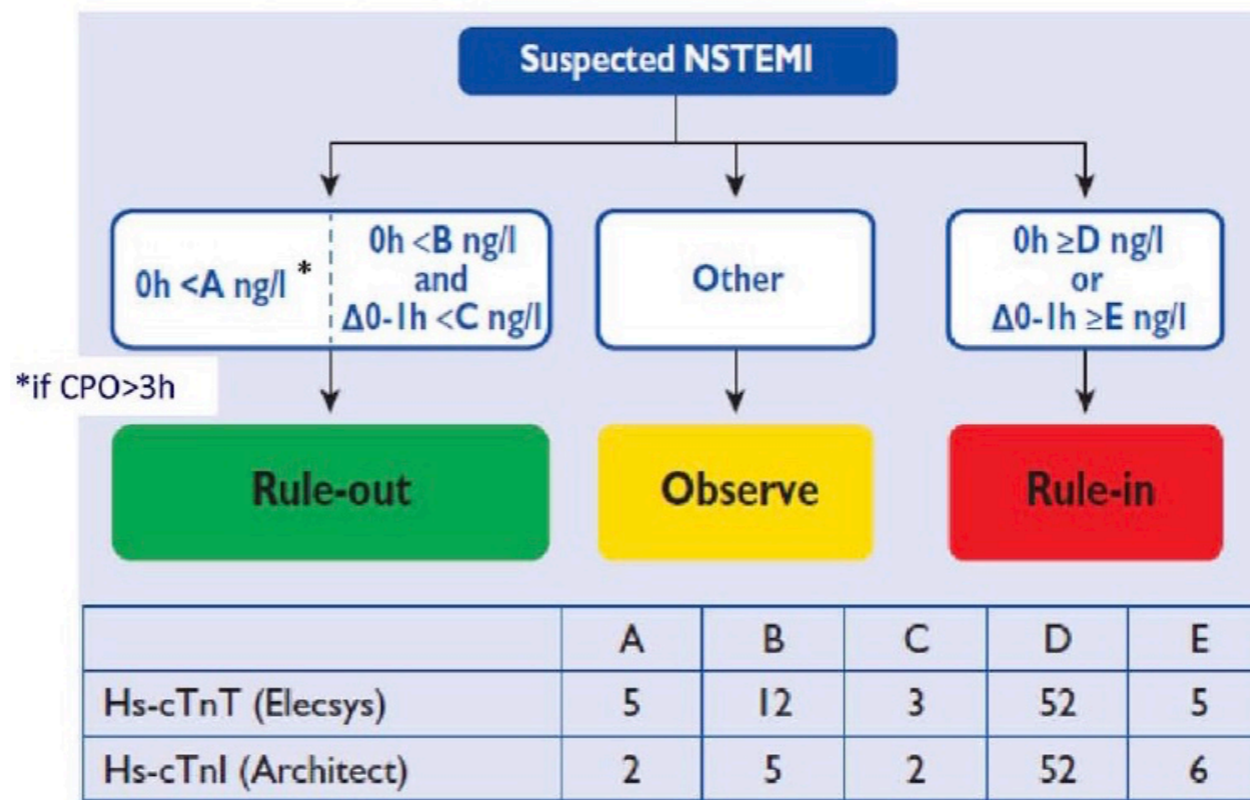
Suspected NSTEMI

0h <A ng/l *

0h <B ng/l and Δ0-1h <C ng/l

Other

0h ≥D ng/l or Δ0-1h ≥E ng/l

*if CPO>3h

Rule-out

Observe

Rule-in

| | A | B | C | D | E |
|---|---|---|---|---|---|
| Hs-cTnT (Elecsys) | 5 | 12 | 3 | 52 | 5 |
| Hs-cTnI (Architect) | 2 | 5 | 2 | 52 | 6 |